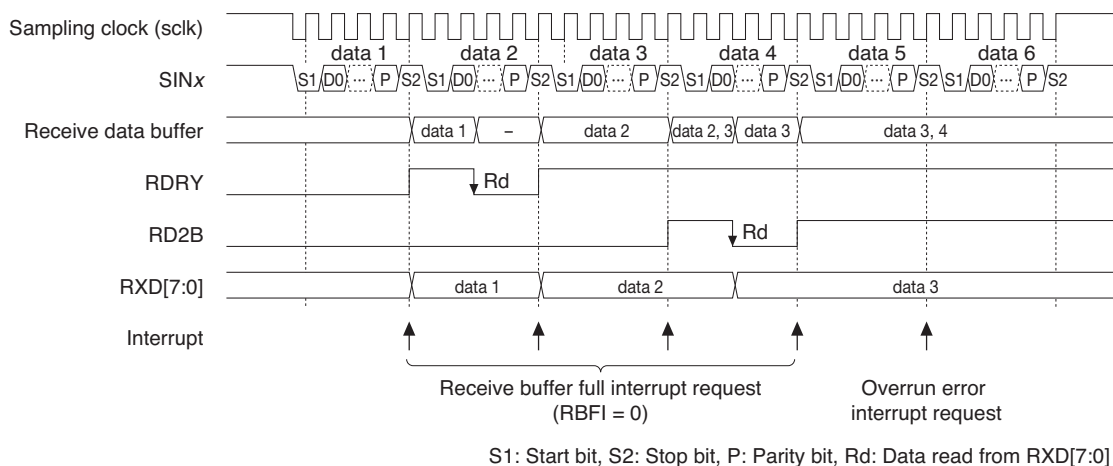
Sampling clock (sclk)

data 1 data 2 data 3 data 4 data 5 data 6

SIN*x*

S1 D0 ··· P S2 S1 D0 ··· P S2 S1 D0 ··· P S2 S1 D0 ··· P S2 S1 D0 ··· P S2 S1 D0 ··· P S2

Receive data buffer

data 1 – data 2 data 2, 3 data 3 data 3, 4

RDRY

Rd

RD2B

Rd

RXD[7:0]

data 1 data 2 data 3

Interrupt

Receive buffer full interrupt request (RBFI = 0)

Overrun error interrupt request

S1: Start bit, S2: Stop bit, P: Parity bit, Rd: Data read from RXD[7:0]